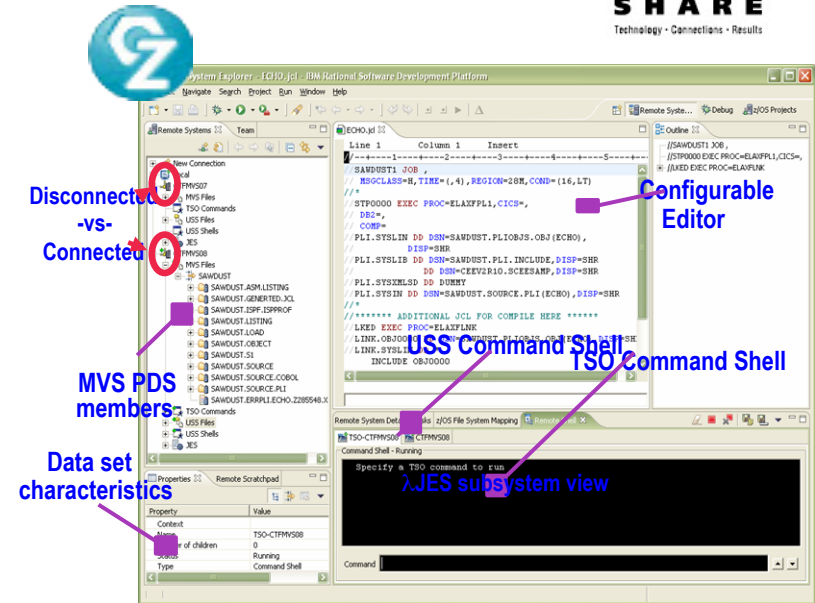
SHARE
Technology · Connections · Results

System Explorer - ECHO.jcl - IBM Rational Software Development Platform

Navigate Search Project Run Window Help

Remote Syste... Debug z/OS Projects

Remote Systems Team

New Connection
Local
FMVS07
MVS Files
TSO Commands
USS Files
USS Shells
JES
FMVS08
MVS Files
SAWDUST
SAWDUST.ASM.LISTING
SAWDUST.GENERTED.JCL
SAWDUST.ISPF.ISPPROF
SAWDUST.LISTING
SAWDUST.LOAD
SAWDUST.OBJECT
SAWDUST.S1
SAWDUST.SOURCE
SAWDUST.SOURCE.COBOL
SAWDUST.SOURCE.PLI
SAWDUST.ERRPL1.ECHO.Z285548.X
TSO Commands
USS Files
USS Shells
JES

Disconnected
-vs-
Connected

MVS PDS members

Data set characteristics

ECHO.jcl

Line 1 Column 1 Insert

//SAWDUST1 JOB ,
// MSGCLASS=H,TIME=(,4),REGION=28M,COND=(16,LT)
//*
//STP0000 EXEC PROC=ELAXFPL1,CICS=,
// DB2=,
// COMP=
//PLI.SYSLIN DD DSN=SAWDUST.PLIOBJS.OBJ(ECHO),
// DISP=SHR
//PLI.SYSLIB DD DSN=SAWDUST.PLI.INCLUDE,DISP=SHR
// DD DSN=CEEV2R10.SCEESAMP,DISP=SHR
//PLI.SYSXMLSD DD DUMMY
//PLI.SYSIN DD DSN=SAWDUST.SOURCE.PLI(ECHO),DISP=SHR
//*
//******* ADDITIONAL JCL FOR COMPILE HERE ******
//LKED EXEC PROC=ELAXFLNK
//LINK.OBJ0000 DD DSN=SAWDUST.PLIOBJS.OBJ(ECHO),DISP=SH
//LINK.SYSLIN DD *
INCLUDE OBJ0000

Configurable Editor

Outline
//SAWDUST1 JOB ,
//STP0000 EXEC PROC=ELAXFPL1,CICS=,
//LKED EXEC PROC=ELAXFLNK

USS Command Shell

TSO Command Shell

Remote System Details Tasks z/OS File System Mapping Remote Shell

TSO-CTFMVS08 CTFMVS08

Command Shell - Running

Specify a TSO command to run

JES subsystem view

Command

Properties Remote Scratchpad

| Property | Value |
|---|---|
| Context | |
| Name | TSO-CTFMVS08 |
| Number of children | 0 |
| Status | Running |
| Type | Command Shell |